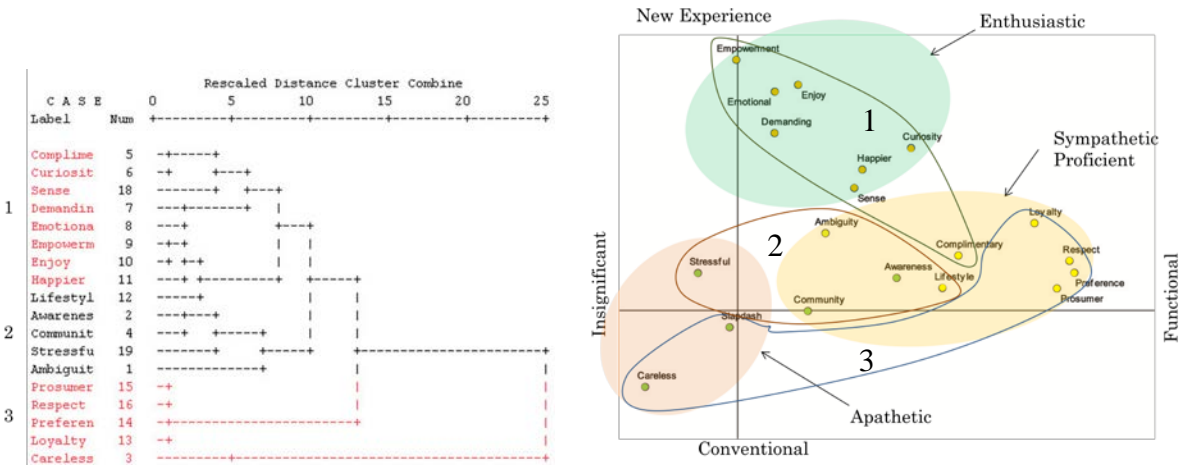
Rescaled Distance Cluster Combine

| C A S E Label | Num | 0 5 10 15 20 25 |
|---|---|---|
| Complime | 5 | |
| Curiosit | 6 | |
| Sense | 18 | |
| Demandin | 7 | |
| Emotiona | 8 | |
| Empowerm | 9 | |
| Enjoy | 10 | |
| Happier | 11 | |
| Lifestyl | 12 | |
| Awarenes | 2 | |
| Communit | 4 | |
| Stressfu | 19 | |
| Ambiguit | 1 | |
| Prosumer | 15 | |
| Respect | 16 | |
| Preferen | 14 | |
| Loyalty | 13 | |
| Careless | 3 | |

1
2
3

New Experience
Enthusiastic
Empowerment
Emotional
Enjoy
Demanding
1
Curiosity
Happier
Sense
Sympathetic Proficient
Ambiguity
2
Complimentary
Loyalty
Respect
Stressful
Awareness
Lifestyle
Preference
Prosumer
Community
Slapdash
3
Careless
Apathetic
Insignificant
Functional
Conventional